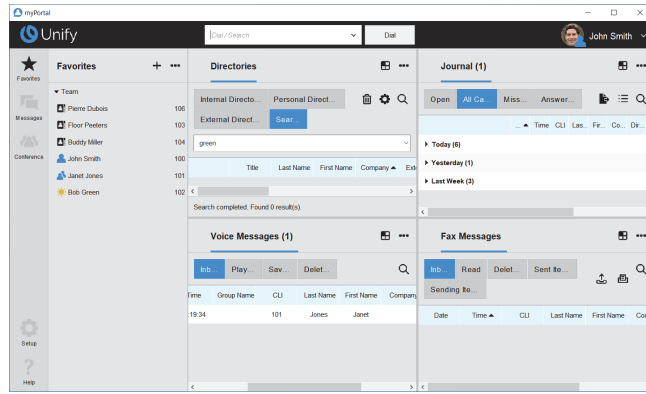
myPortal

Unify

Dial / Search

Dial

John Smith

Favorites

Messages

Conference

Setup

Help

Favorites

+ •••

Team

Pierre Dubois 106

Floor Peeters 103

Buddy Miller 104

John Smith 100

Janet Jones 101

Bob Green 102

Directories

Internal Directo...

Personal Direct...

External Direct...

Sear...

green

| Title | Last Name | First Name | Company ▲ | Ext |
|---|---|---|---|---|

Search completed. Found 0 result(s).

Journal (1)

Open

All Ca...

Miss...

Answer...

| ... ▲ | Time | CLI | Las... | Fir... | Co... | Dir... |
|---|---|---|---|---|---|---|

Today (6)

Yesterday (1)

Last Week (3)

Voice Messages (1)

Inb...

Play...

Sav...

Delet...

| Time | Group Name | CLI | Last Name | First Name | Company |
|---|---|---|---|---|---|
| :19:34 | | 101 | Jones | Janet | |

Fax Messages

Inb...

Read

Delet...

Sent Ite...

Sending Ite...

| Date | Time ▲ | CLI | Last Name | First Name | Co |
|---|---|---|---|---|---|